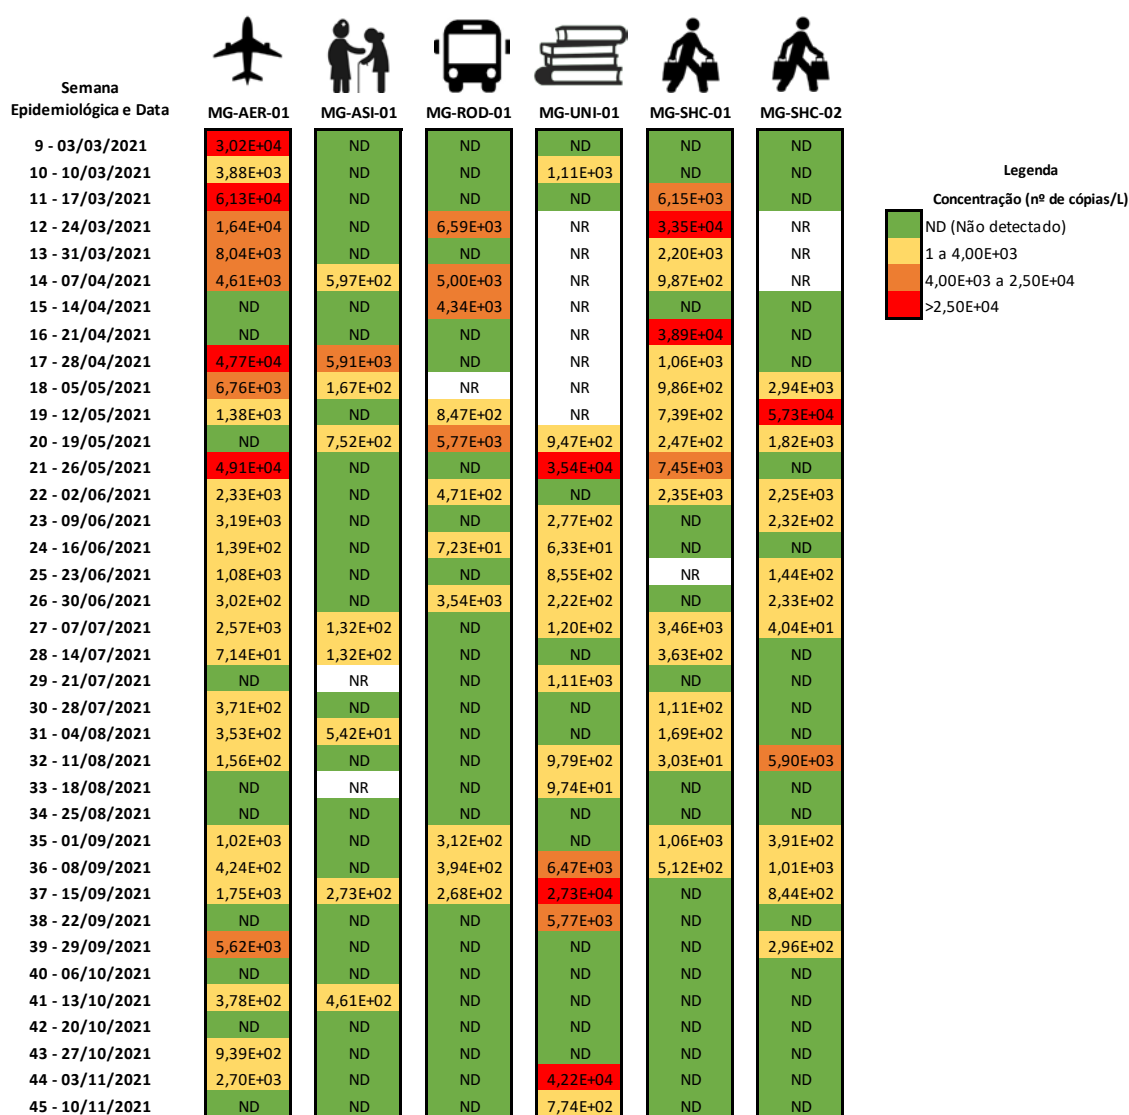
| Semana Epidemiológica e Data | MG-AER-01 | MG-ASI-01 | MG-ROD-01 | MG-UNI-01 | MG-SHC-01 | MG-SHC-02 |
|---|---|---|---|---|---|---|
| 9 - 03/03/2021 | 3,02E+04 | ND | ND | ND | ND | ND |
| 10 - 10/03/2021 | 3,88E+03 | ND | ND | 1,11E+03 | ND | ND |
| 11 - 17/03/2021 | 6,13E+04 | ND | ND | ND | 6,15E+03 | ND |
| 12 - 24/03/2021 | 1,64E+04 | ND | 6,59E+03 | NR | 3,35E+04 | NR |
| 13 - 31/03/2021 | 8,04E+03 | ND | ND | NR | 2,20E+03 | NR |
| 14 - 07/04/2021 | 4,61E+03 | 5,97E+02 | 5,00E+03 | NR | 9,87E+02 | NR |
| 15 - 14/04/2021 | ND | ND | 4,34E+03 | NR | ND | ND |
| 16 - 21/04/2021 | ND | ND | ND | NR | 3,89E+04 | ND |
| 17 - 28/04/2021 | 4,77E+04 | 5,91E+03 | ND | NR | 1,06E+03 | ND |
| 18 - 05/05/2021 | 6,76E+03 | 1,67E+02 | NR | NR | 9,86E+02 | 2,94E+03 |
| 19 - 12/05/2021 | 1,38E+03 | ND | 8,47E+02 | NR | 7,39E+02 | 5,73E+04 |
| 20 - 19/05/2021 | ND | 7,52E+02 | 5,77E+03 | 9,47E+02 | 2,47E+02 | 1,82E+03 |
| 21 - 26/05/2021 | 4,91E+04 | ND | ND | 3,54E+04 | 7,45E+03 | ND |
| 22 - 02/06/2021 | 2,33E+03 | ND | 4,71E+02 | ND | 2,35E+03 | 2,25E+03 |
| 23 - 09/06/2021 | 3,19E+03 | ND | ND | 2,77E+02 | ND | 2,32E+02 |
| 24 - 16/06/2021 | 1,39E+02 | ND | 7,23E+01 | 6,33E+01 | ND | ND |
| 25 - 23/06/2021 | 1,08E+03 | ND | ND | 8,55E+02 | NR | 1,44E+02 |
| 26 - 30/06/2021 | 3,02E+02 | ND | 3,54E+03 | 2,22E+02 | ND | 2,33E+02 |
| 27 - 07/07/2021 | 2,57E+03 | 1,32E+02 | ND | 1,20E+02 | 3,46E+03 | 4,04E+01 |
| 28 - 14/07/2021 | 7,14E+01 | 1,32E+02 | ND | ND | 3,63E+02 | ND |
| 29 - 21/07/2021 | ND | NR | ND | 1,11E+03 | ND | ND |
| 30 - 28/07/2021 | 3,71E+02 | ND | ND | ND | 1,11E+02 | ND |
| 31 - 04/08/2021 | 3,53E+02 | 5,42E+01 | ND | ND | 1,69E+02 | ND |
| 32 - 11/08/2021 | 1,56E+02 | ND | ND | 9,79E+02 | 3,03E+01 | 5,90E+03 |
| 33 - 18/08/2021 | ND | NR | ND | 9,74E+01 | ND | ND |
| 34 - 25/08/2021 | ND | ND | ND | ND | ND | ND |
| 35 - 01/09/2021 | 1,02E+03 | ND | 3,12E+02 | ND | 1,06E+03 | 3,91E+02 |
| 36 - 08/09/2021 | 4,24E+02 | ND | 3,94E+02 | 6,47E+03 | 5,12E+02 | 1,01E+03 |
| 37 - 15/09/2021 | 1,75E+03 | 2,73E+02 | 2,68E+02 | 2,73E+04 | ND | 8,44E+02 |
| 38 - 22/09/2021 | ND | ND | ND | 5,77E+03 | ND | ND |
| 39 - 29/09/2021 | 5,62E+03 | ND | ND | ND | ND | 2,96E+02 |
| 40 - 06/10/2021 | ND | ND | ND | ND | ND | ND |
| 41 - 13/10/2021 | 3,78E+02 | 4,61E+02 | ND | ND | ND | ND |
| 42 - 20/10/2021 | ND | ND | ND | ND | ND | ND |
| 43 - 27/10/2021 | 9,39E+02 | ND | ND | ND | ND | ND |
| 44 - 03/11/2021 | 2,70E+03 | ND | ND | 4,22E+04 | ND | ND |
| 45 - 10/11/2021 | ND | ND | ND | 7,74E+02 | ND | ND |

Legenda
Concentração (nº de cópias/L)
ND (Não detectado)
1 a 4,00E+03
4,00E+03 a 2,50E+04
>2,50E+04